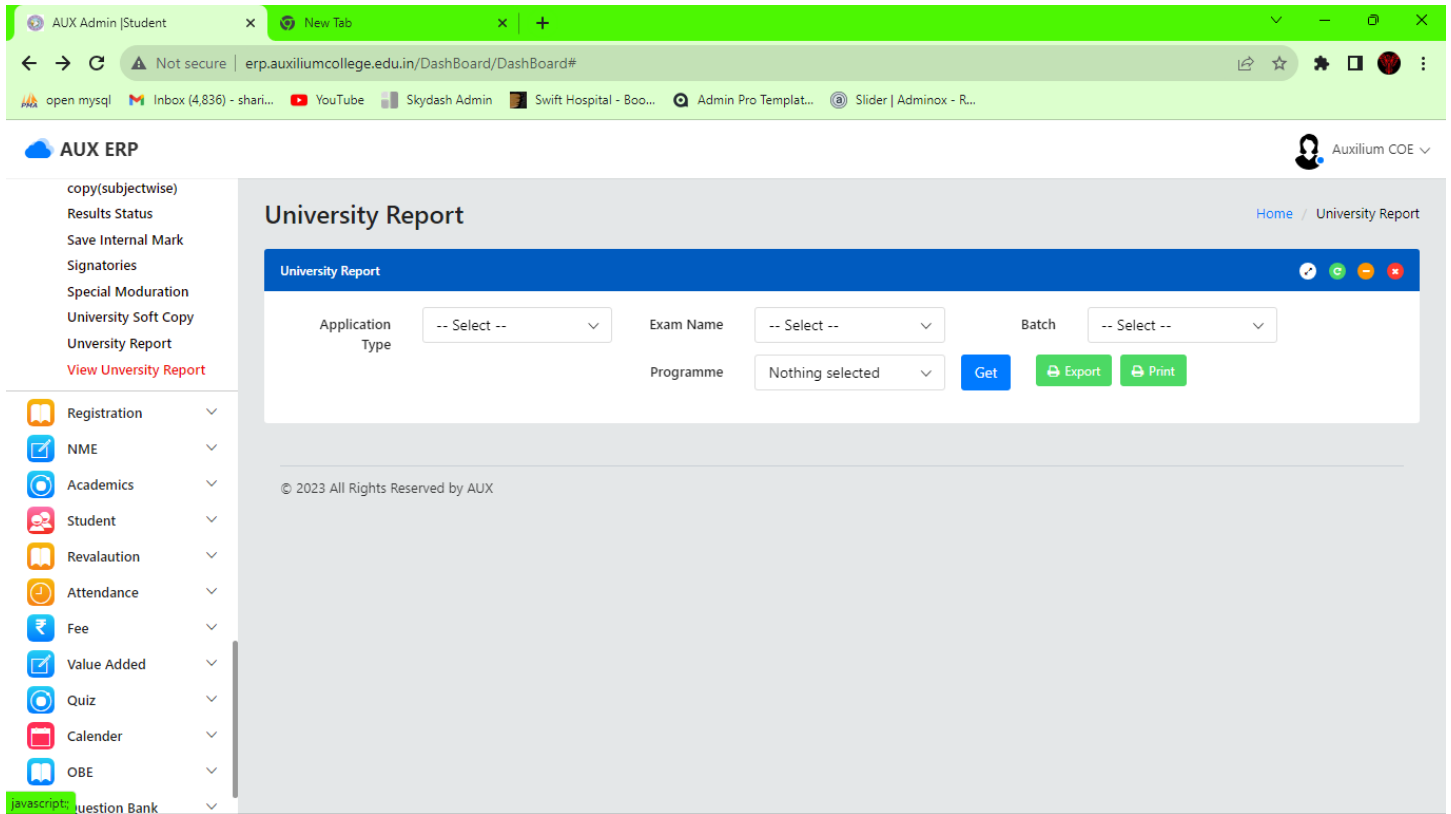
AUX Admin |Student
New Tab
Not secure | erp.auxiliumcollege.edu.in/DashBoard/DashBoard#
open mysql
Inbox (4,836) - shari...
YouTube
Skydash Admin
Swift Hospital - Boo...
Admin Pro Templat...
Slider | Adminox - R...

AUX ERP
Auxilium COE

copy(subjectwise)
Results Status
Save Internal Mark
Signatories
Special Moduration
University Soft Copy
Unversity Report
View Unversity Report
Registration
NME
Academics
Student
Revalaution
Attendance
Fee
Value Added
Quiz
Calender
OBE
javascript:; uestion Bank

University Report
Home / University Report

University Report
Application Type
-- Select --
Exam Name
-- Select --
Batch
-- Select --
Programme
Nothing selected
Get
Export
Print

© 2023 All Rights Reserved by AUX